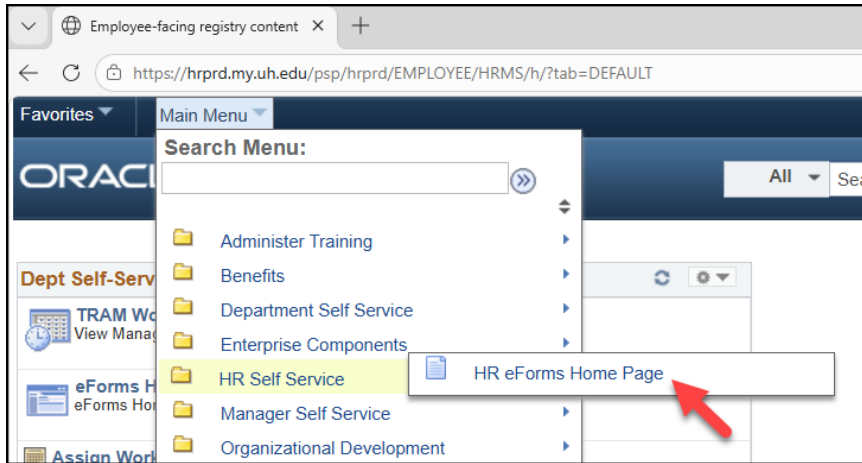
Employee-facing registry content ×

https://hrprd.my.uh.edu/psp/hrprd/EMPLOYEE/HRMS/h/?tab=DEFAULT

Favorites

Main Menu

Search Menu:

ORACL

All

Sea

Administer Training

Benefits

Department Self Service

Enterprise Components

HR Self Service

Manager Self Service

Organizational Development

HR eForms Home Page

Dept Self-Serv

TRAM Wo
View Manag

eForms H
eForms Ho

Assign Work